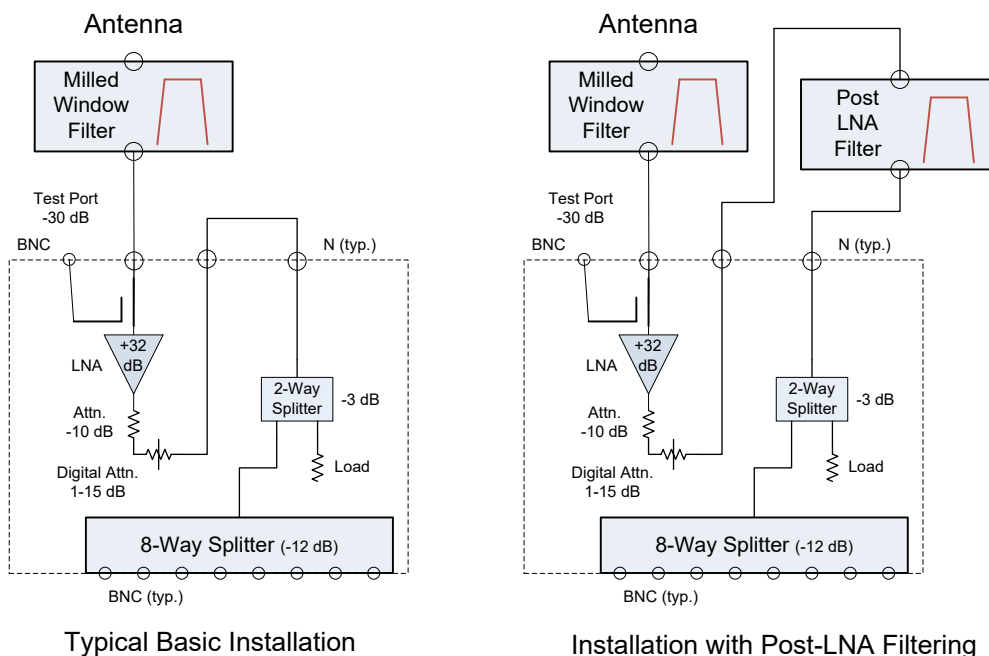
Antenna

Milled Window Filter

Test Port -30 dB

BNC

N (typ.)

+32 dB

LNA

Attn. -10 dB

Digital Attn. 1-15 dB

2-Way Splitter

-3 dB

Load

8-Way Splitter (-12 dB)

BNC (typ.)

Typical Basic Installation

Antenna

Milled Window Filter

Post LNA Filter

Test Port -30 dB

BNC

N (typ.)

+32 dB

LNA

Attn. -10 dB

Digital Attn. 1-15 dB

2-Way Splitter

-3 dB

Load

8-Way Splitter (-12 dB)

BNC (typ.)

Installation with Post-LNA Filtering